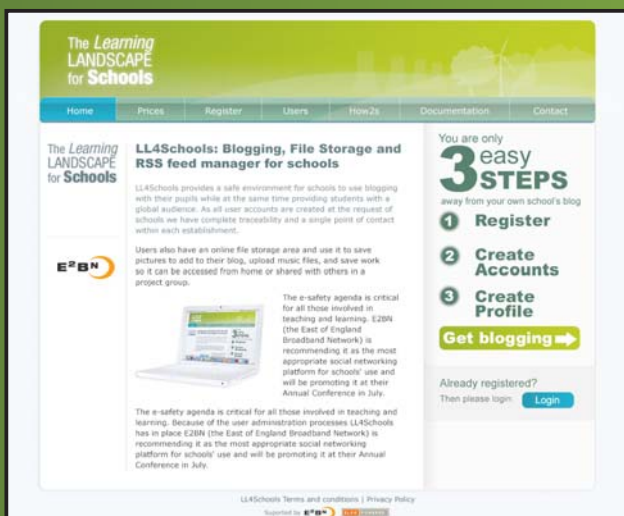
The Learning LANDSCAPE for Schools

Home | Prices | Register | Users | How2s | Documentation | Contact

The Learning LANDSCAPE for Schools

E²BN

LL4Schools: Blogging, File Storage and RSS feed manager for schools

LL4Schools provides a safe environment for schools to use blogging with their pupils while at the same time providing students with a global audience. As all user accounts are created at the request of schools we have complete traceability and a single point of contact within each establishment.

Users also have an online file storage area and use it to save pictures to add to their blog, upload music files, and save work so it can be accessed from home or shared with others in a project group.

The e-safety agenda is critical for all those involved in teaching and learning. E2BN (the East of England Broadband Network) is recommending it as the most appropriate social networking platform for schools' use and will be promoting it at their Annual Conference in July.

The e-safety agenda is critical for all those involved in teaching and learning. Because of the user administration processes LL4Schools has in place E2BN (the East of England Broadband Network) is recommending it as the most appropriate social networking platform for schools' use and will be promoting it at their Annual Conference in July.

You are only 3 easy STEPS away from your own school's blog

1 Register

2 Create Accounts

3 Create Profile

Get blogging

Already registered?

Then please login Login

LL4Schools Terms and conditions | Privacy Policy

Suported by E²BN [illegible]